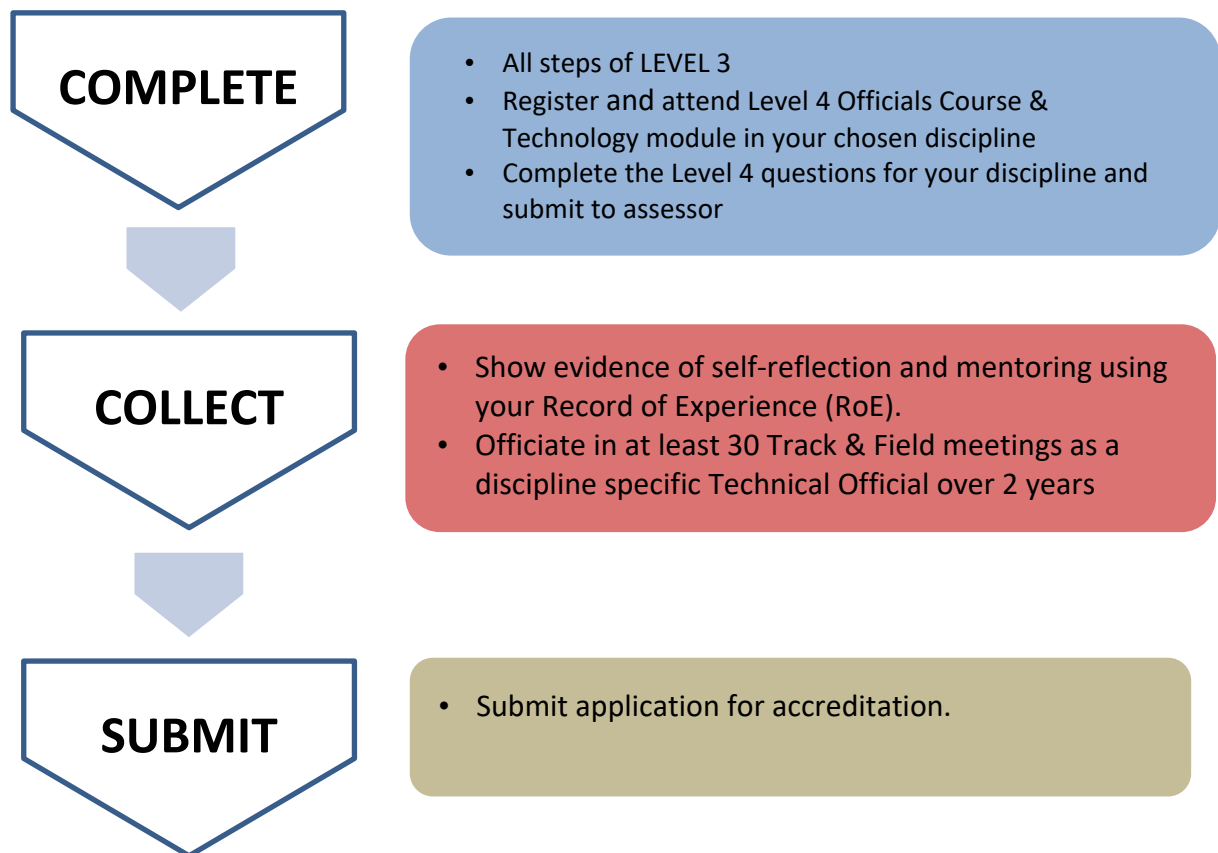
COMPLETE

- All steps of LEVEL 3
- Register and attend Level 4 Officials Course & Technology module in your chosen discipline
- Complete the Level 4 questions for your discipline and submit to assessor

COLLECT

- Show evidence of self-reflection and mentoring using your Record of Experience (RoE).
- Officiate in at least 30 Track & Field meetings as a discipline specific Technical Official over 2 years

SUBMIT

- Submit application for accreditation.